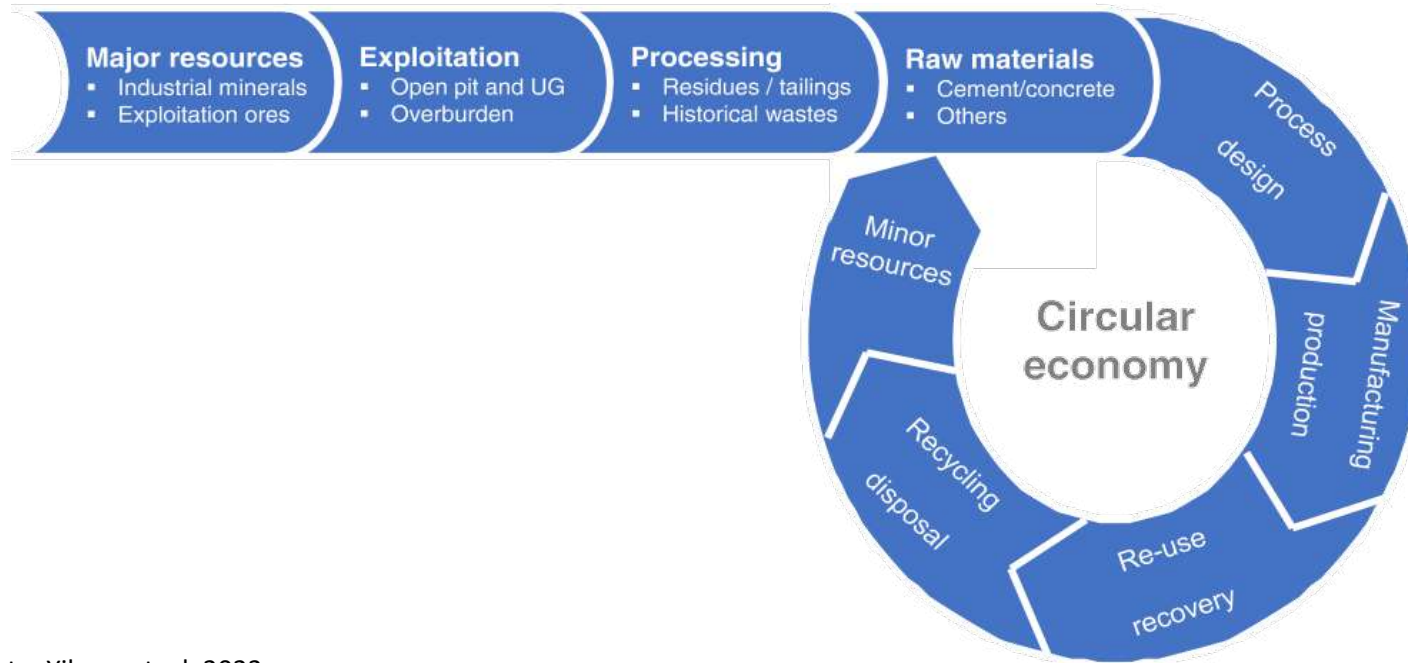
**Major resources**
- Industrial minerals
- Exploitation ores

**Exploitation**
- Open pit and UG
- Overburden

**Processing**
- Residues / tailings
- Historical wastes

**Raw materials**
- Cement/concrete
- Others

Process design

Manufacturing production

Re-use recovery

Recycling disposal

Minor resources

Circular economy

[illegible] Vil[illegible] et al. 2020